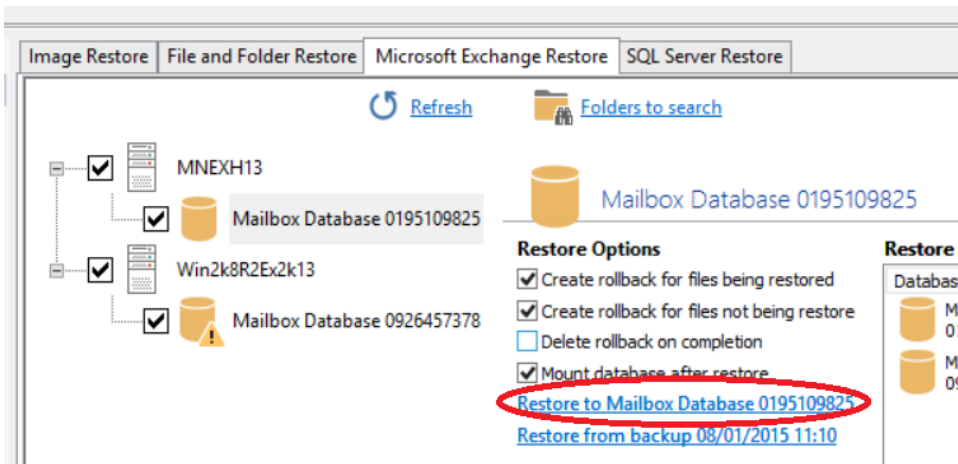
Image Restore | File and Folder Restore | Microsoft Exchange Restore | SQL Server Restore

Refresh

Folders to search

MNEXH13

Mailbox Database 0195109825

Win2k8R2Ex2k13

Mailbox Database 0926457378

Mailbox Database 0195109825

Restore Options

Create rollback for files being restored

Create rollback for files not being restore

Delete rollback on completion

Mount database after restore

Restore to Mailbox Database 0195109825

Restore from backup 08/01/2015 11:10

Restore

Databas

M
0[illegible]

M
09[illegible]